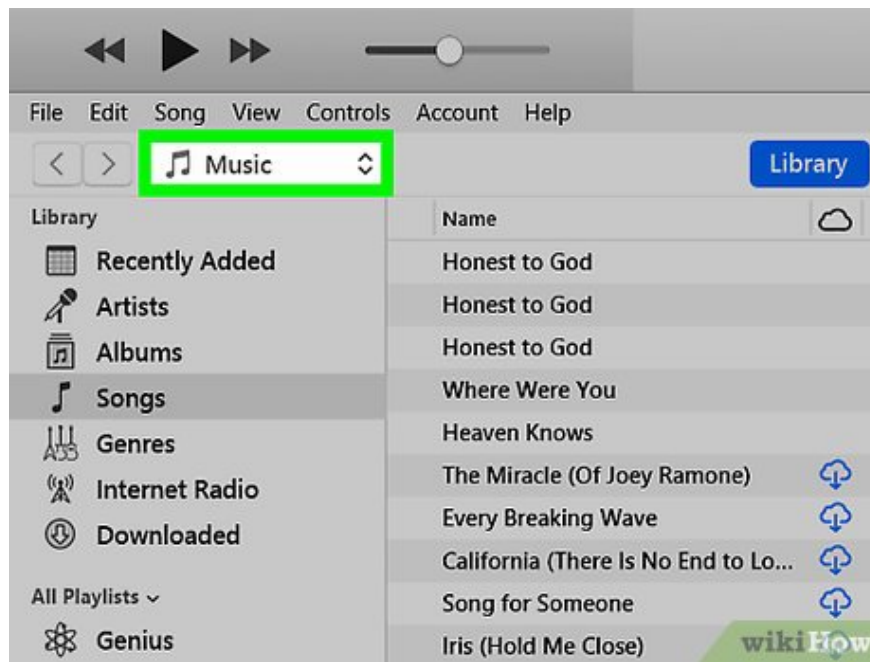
File Edit Song View Controls Account Help

Music

Library

Library

Recently Added

Artists

Albums

Songs

Genres

Internet Radio

Downloaded

All Playlists

Genius

Name

Honest to God

Honest to God

Honest to God

Where Were You

Heaven Knows

The Miracle (Of Joey Ramone)

Every Breaking Wave

California (There Is No End to Lo...

Song for Someone

Iris (Hold Me Close)

wikiHow